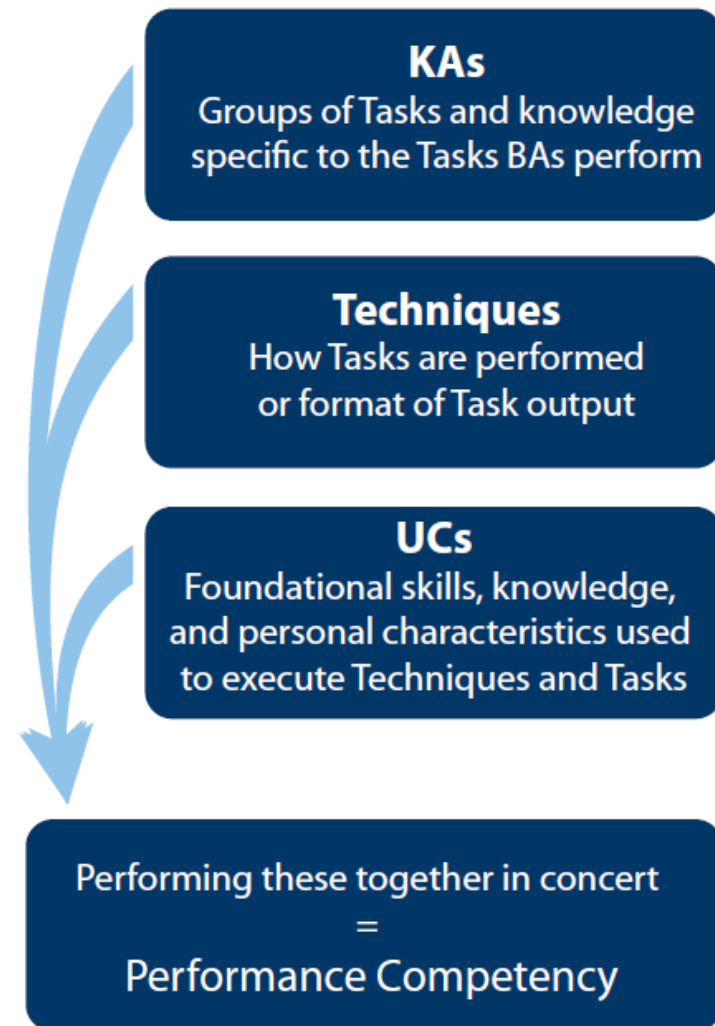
KAs
Groups of Tasks and knowledge specific to the Tasks BAs perform

Techniques
How Tasks are performed or format of Task output

UCs
Foundational skills, knowledge, and personal characteristics used to execute Techniques and Tasks

Performing these together in concert
=
Performance Competency